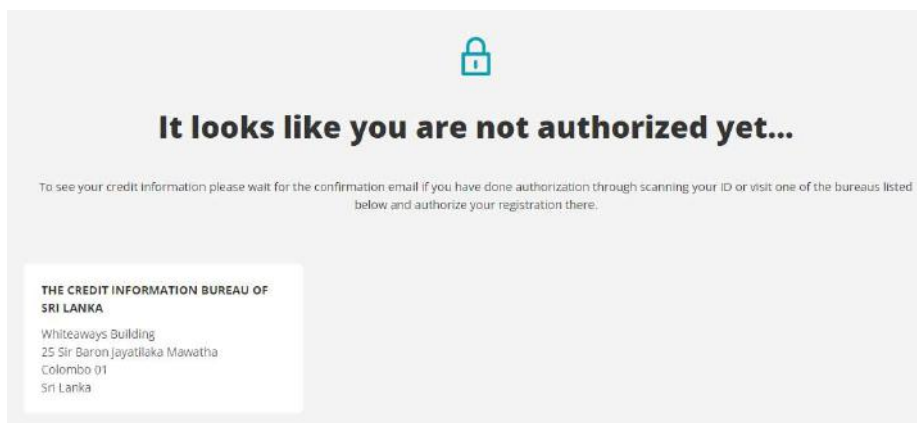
It looks like you are not authorized yet...

To see your credit information please wait for the confirmation email if you have done authorization through scanning your ID or visit one of the bureaus listed below and authorize your registration there.

THE CREDIT INFORMATION BUREAU OF SRI LANKA

Whiteaways Building
25 Sir Baron Jayatilaka Mawatha
Colombo 01
Sri Lanka